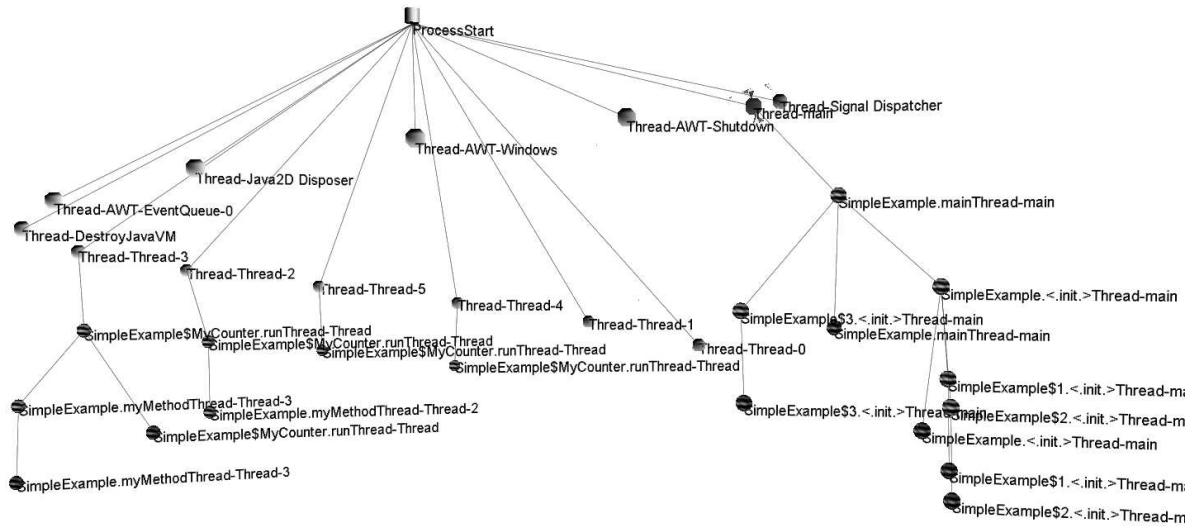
ProcessStart

Thread-Signal Dispatcher
Thread-main
Thread-AWT-Shutdown
Thread-AWT-Windows
Thread-Java2D Disposer
Thread-AWT-EventQueue-0
Thread-DestroyJavaVM
Thread-Thread-3
Thread-Thread-2
Thread-Thread-5
Thread-Thread-4
Thread-Thread-1
Thread-Thread-0
SimpleExample.mainThread-main
SimpleExample.<.init.>Thread-main
SimpleExample$3.<.init.>Thread-main
SimpleExample.mainThread-main
SimpleExample$MyCounter.runThread-Thread
SimpleExample$MyCounter.runThread-Thread
SimpleExample$MyCounter.runThread-Thread
SimpleExample$MyCounter.runThread-Thread
SimpleExample$3.<.init.>Thread-main
SimpleExample$1.<.init.>Thread-ma
SimpleExample$2.<.init.>Thread-m
SimpleExample.<.init.>Thread-main
SimpleExample.myMethodThread-Thread-3
SimpleExample.myMethodThread-Thread-2
SimpleExample$MyCounter.runThread-Thread
SimpleExample$1.<.init.>Thread-ma
SimpleExample.myMethodThread-Thread-3
SimpleExample$2.<.init.>Thread-m